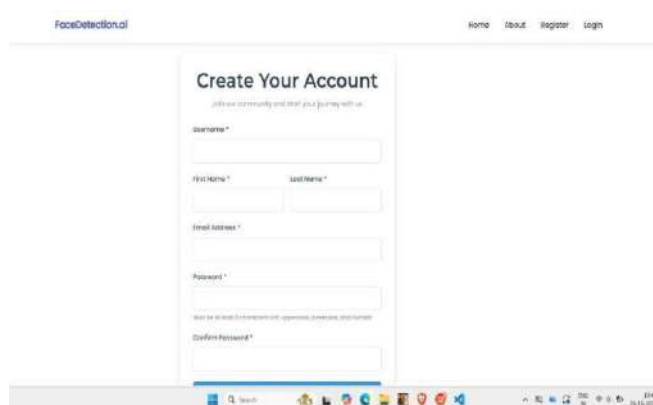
FaceDetection.ai

Home About Register Login

Create Your Account

Join our community and start your journey with us

Username *

First Name *

Last Name *

Email Address *

Password *

Must be at least 8 characters with uppercase, lowercase, and number

Confirm Password *

Search

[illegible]